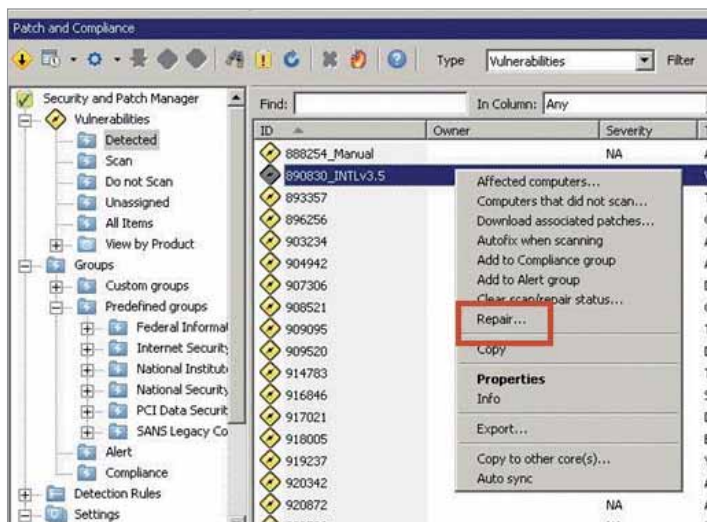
Patch and Compliance

Type Vulnerabilities Filter

Security and Patch Manager
Vulnerabilities
Detected
Scan
Do not Scan
Unassigned
All Items
View by Product
Groups
Custom groups
Predefined groups
Federal Informa
Internet Security
National Institut
National Security
PCI Data Securit
SANS Legacy Co
Alert
Compliance
Detection Rules
Settings

Find: In Column: Any

| ID | Owner | Severity |
|---|---|---|
| 888254_Manual | | NA |
| 890830_INTLv3.5 | | |
| 893357 | | |
| 896256 | | |
| 903234 | | |
| 904942 | | |
| 907306 | | |
| 908521 | | |
| 909095 | | |
| 909520 | | |
| 914783 | | |
| 916846 | | |
| 917021 | | |
| 918005 | | |
| 919237 | | |
| 920342 | | |
| 920872 | | NA |

Affected computers...
Computers that did not scan...
Download associated patches...
Autofix when scanning
Add to Compliance group
Add to Alert group
Clear scan/repair status...
Repair...
Copy
Properties
Info
Export...
Copy to other core(s)...
Auto sync